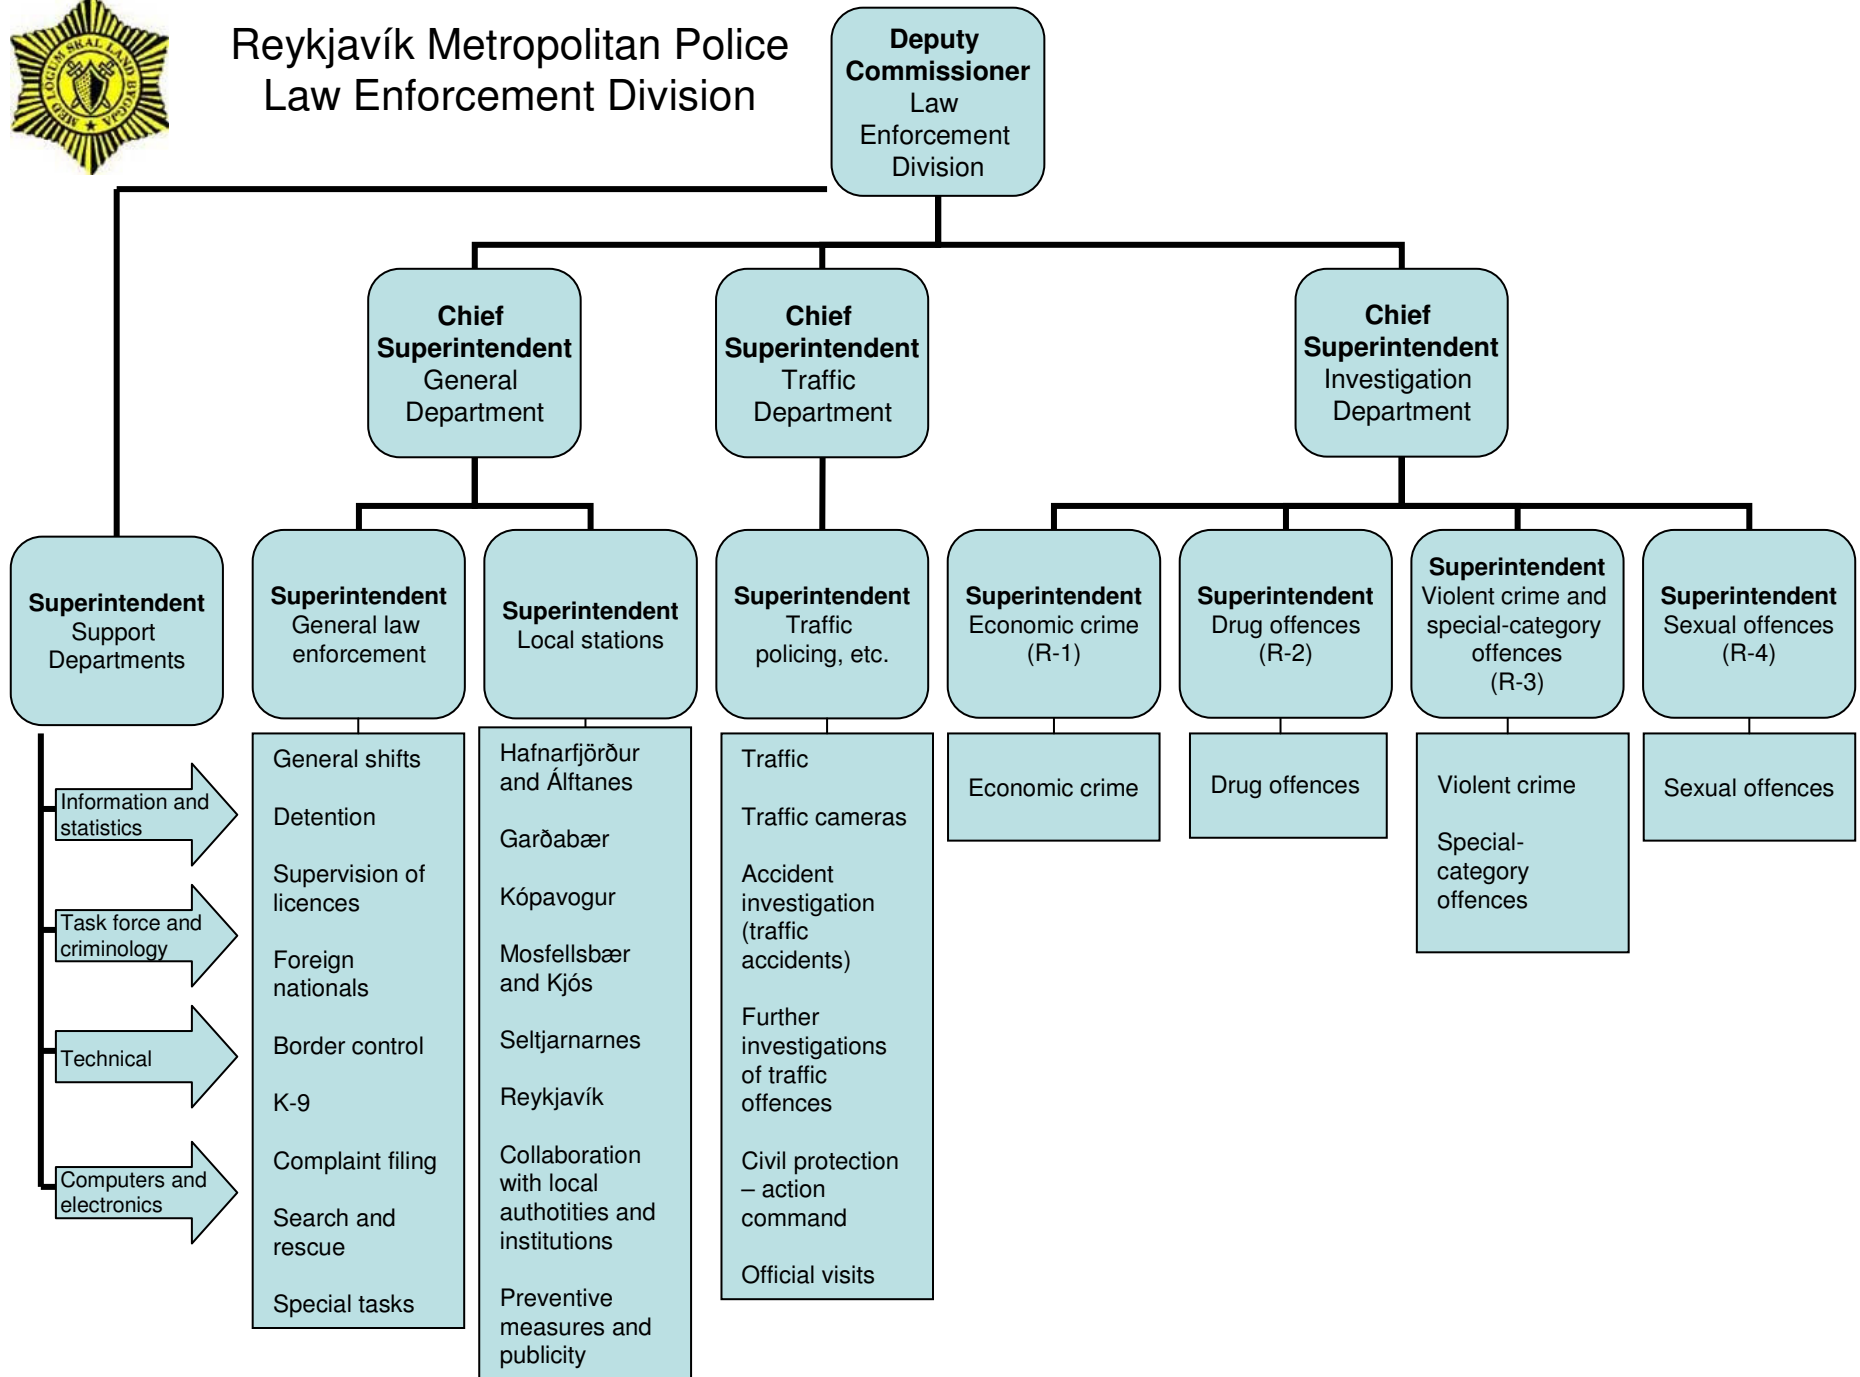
MEÐ LÖGUM SKAL LAND BYGGJA

Reykjavík Metropolitan Police
Law Enforcement Division

**Deputy Commissioner**
Law Enforcement Division

**Chief Superintendent**
General Department

**Chief Superintendent**
Traffic Department

**Chief Superintendent**
Investigation Department

**Superintendent**
Support Departments

Information and statistics

Task force and criminology

Technical

Computers and electronics

**Superintendent**
General law enforcement

General shifts

Detention

Supervision of licences

Foreign nationals

Border control

K-9

Complaint filing

Search and rescue

Special tasks

**Superintendent**
Local stations

Hafnarfjörður and Álftanes

Garðabær

Kópavogur

Mosfellsbær and Kjós

Seltjarnarnes

Reykjavík

Collaboration with local authotities and institutions

Preventive measures and publicity

**Superintendent**
Traffic policing, etc.

Traffic

Traffic cameras

Accident investigation (traffic accidents)

Further investigations of traffic offences

Civil protection – action command

Official visits

**Superintendent**
Economic crime (R-1)

Economic crime

**Superintendent**
Drug offences (R-2)

Drug offences

**Superintendent**
Violent crime and special-category offences (R-3)

Violent crime

Special-category offences

**Superintendent**
Sexual offences (R-4)

Sexual offences